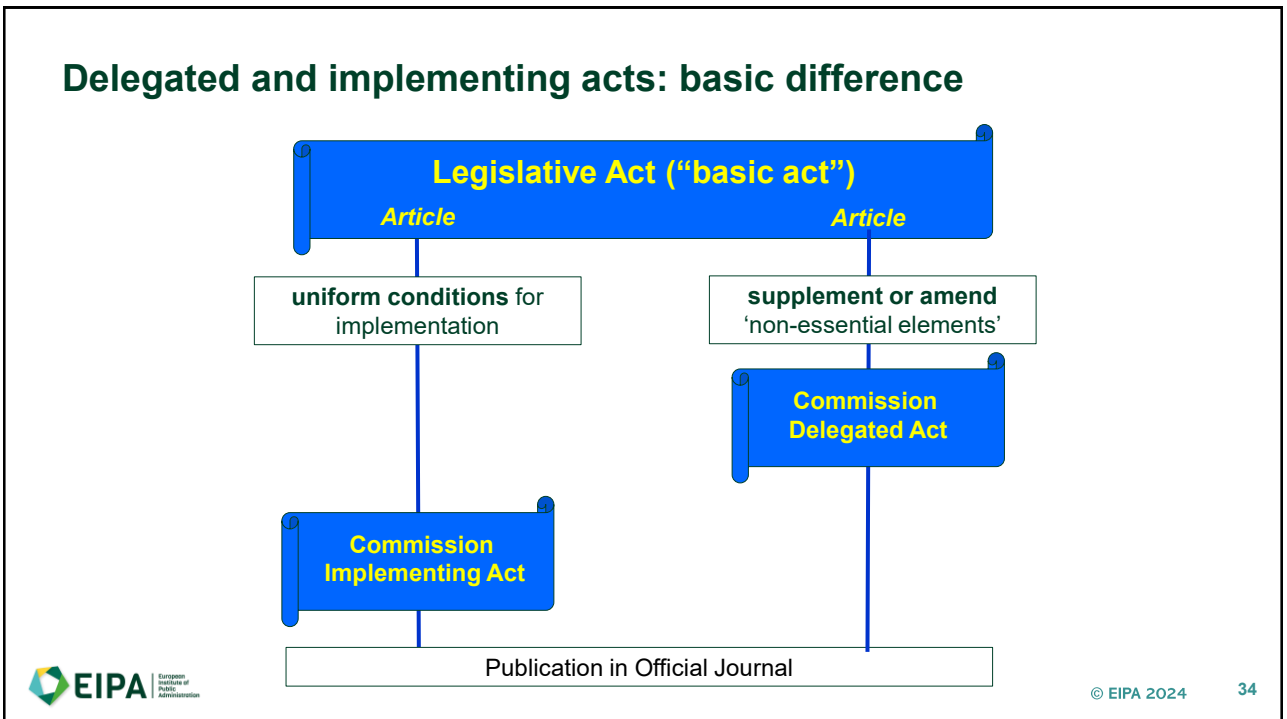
Delegated and implementing acts: basic difference

Legislative Act ("basic act")

Article

Article

uniform conditions for implementation

supplement or amend 'non-essential elements'

Commission Delegated Act

Commission Implementing Act

Publication in Official Journal

EIPA European Institute of Public Administration

© EIPA 2024

34